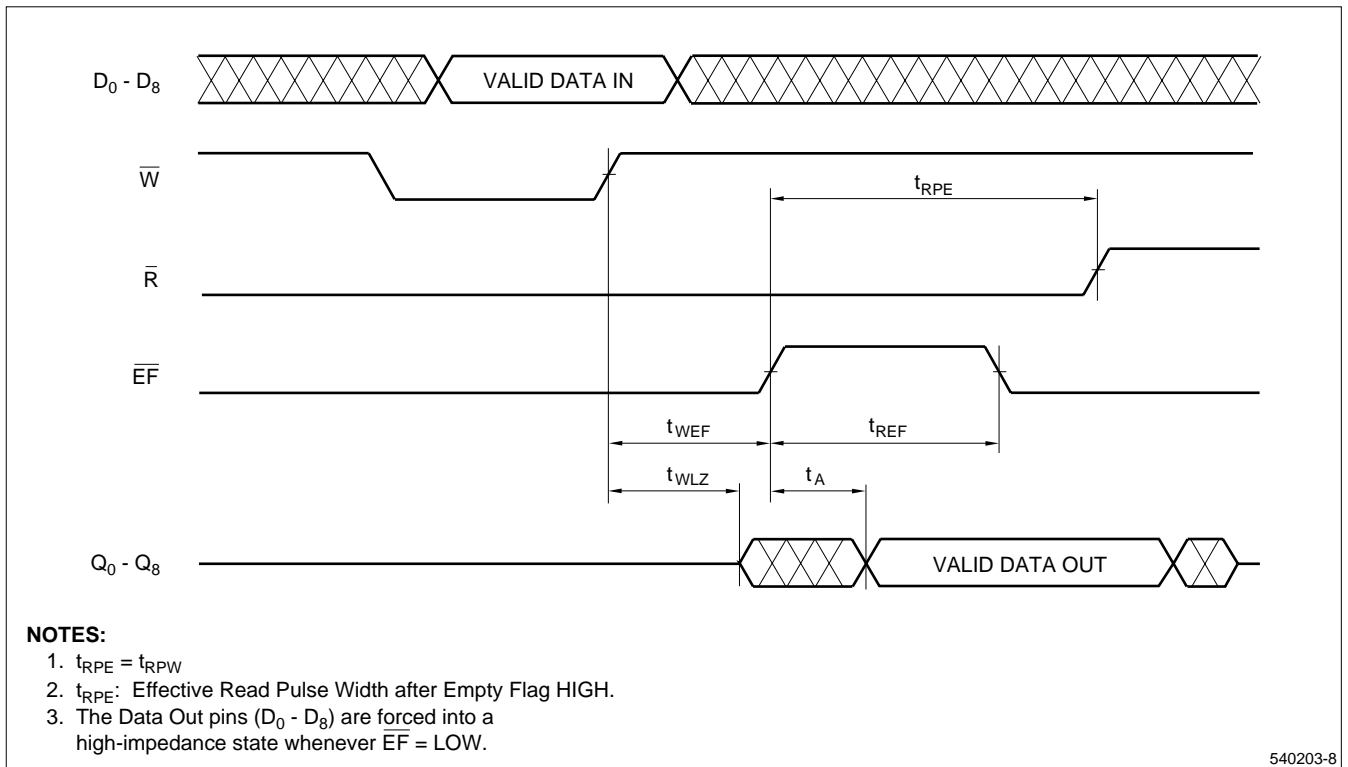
$D_0$ - $D_8$

VALID DATA IN

$\overline{W}$

$t_{RPE}$

$\overline{R}$

$\overline{EF}$

$t_{WEF}$

$t_{REF}$

$t_{WLZ}$

$t_A$

$Q_0$ - $Q_8$

VALID DATA OUT

NOTES:
1. $t_{RPE} = t_{RPW}$
2. $t_{RPE}$: Effective Read Pulse Width after Empty Flag HIGH.
3. The Data Out pins ($D_0$ - $D_8$) are forced into a high-impedance state whenever $\overline{EF}$ = LOW.

540203-8